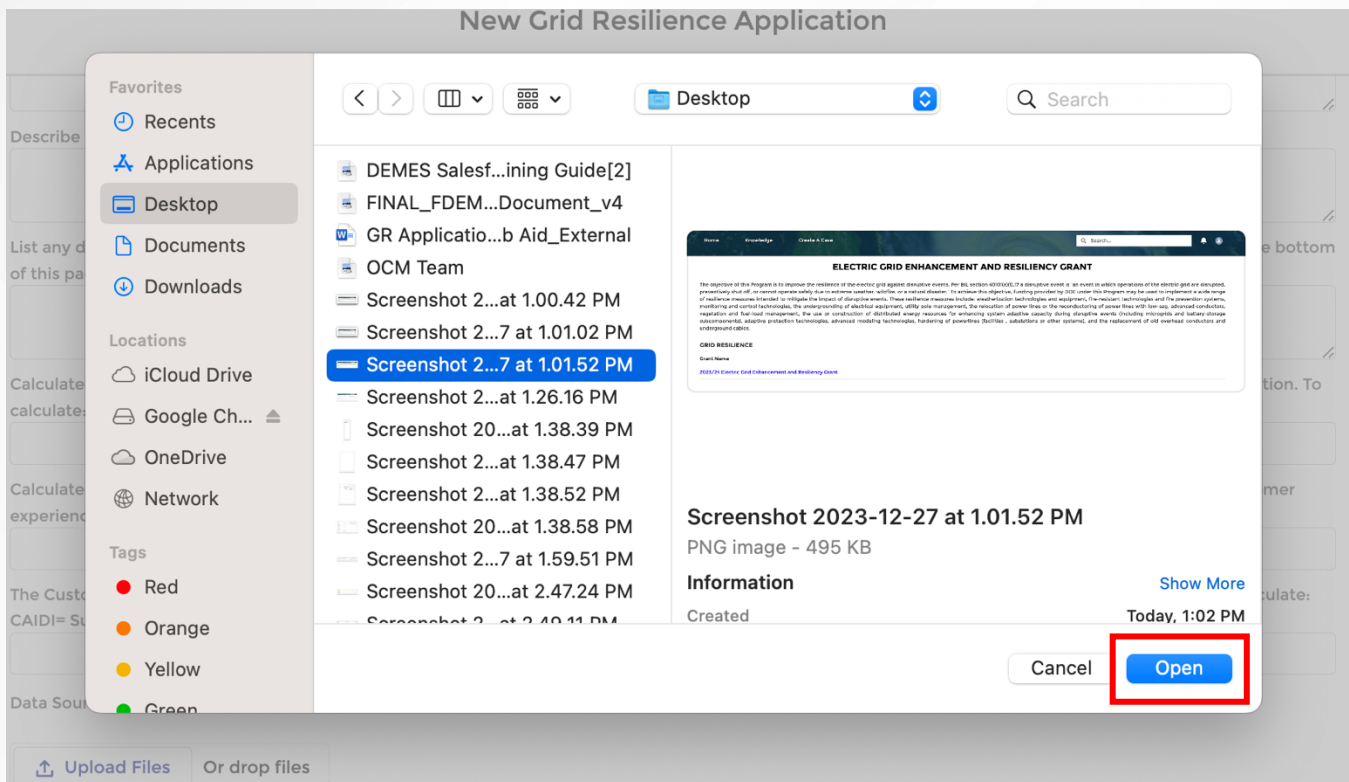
New Grid Resilience Application

Describe

List any d
of this pa

e bottom

Calculate
calculate

tion. To

Calculate
experienc

mer

The Custo
CAIDI= Su

culate:

Data Sou

Upload Files   Or drop files

Favorites
Recents
Applications
Desktop
Documents
Downloads

Locations
iCloud Drive
Google Ch...
OneDrive
Network

Tags
Red
Orange
Yellow
Green

Desktop
Search

DEMES Salesf...ining Guide[2]
FINAL_FDEM...Document_v4
GR Applicatio...b Aid_External
OCM Team
Screenshot 2...at 1.00.42 PM
Screenshot 2...7 at 1.01.02 PM
Screenshot 2...7 at 1.01.52 PM
Screenshot 2...at 1.26.16 PM
Screenshot 20...at 1.38.39 PM
Screenshot 2...at 1.38.47 PM
Screenshot 2...at 1.38.52 PM
Screenshot 20...at 1.38.58 PM
Screenshot 2...7 at 1.59.51 PM
Screenshot 20...at 2.47.24 PM
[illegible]

Home   Knowledge   Create A Case   Search...

ELECTRIC GRID ENHANCEMENT AND RESILIENCY GRANT

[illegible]

GRID RESILIENCE

Grant Name

2023/24 Electric Grid Enhancement and Resiliency Grant

Screenshot 2023-12-27 at 1.01.52 PM
PNG image - 495 KB

Information
Show More
Created
Today, 1:02 PM

Cancel
Open